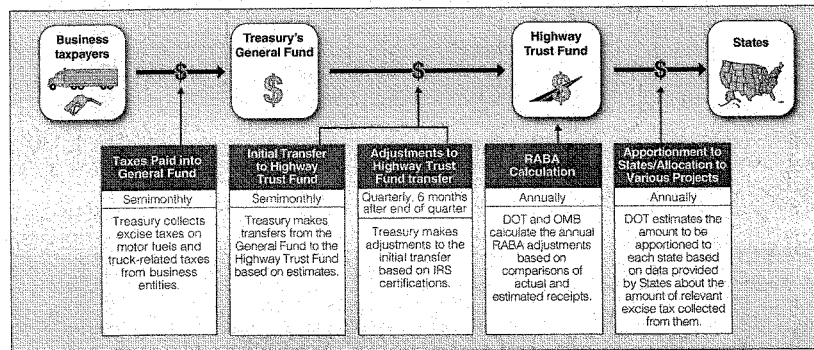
Business taxpayers

$

Treasury's General Fund

$

$

Highway Trust Fund

$

$

States

Taxes Paid into General Fund

Semimonthly

Treasury collects excise taxes on motor fuels and truck-related taxes from business entities.

Initial Transfer to Highway Trust Fund

Semimonthly

Treasury makes transfers from the General Fund to the Highway Trust Fund based on estimates.

Adjustments to Highway Trust Fund transfer

Quarterly, 6 months after end of quarter

Treasury makes adjustments to the initial transfer based on IRS certifications.

RABA Calculation

Annually

DOT and OMB calculate the annual RABA adjustments based on comparisons of actual and estimated receipts.

Apportionment to States/Allocation to Various Projects

Annually

DOT estimates the amount to be apportioned to each state based on data provided by States about the amount of relevant excise tax collected from them.